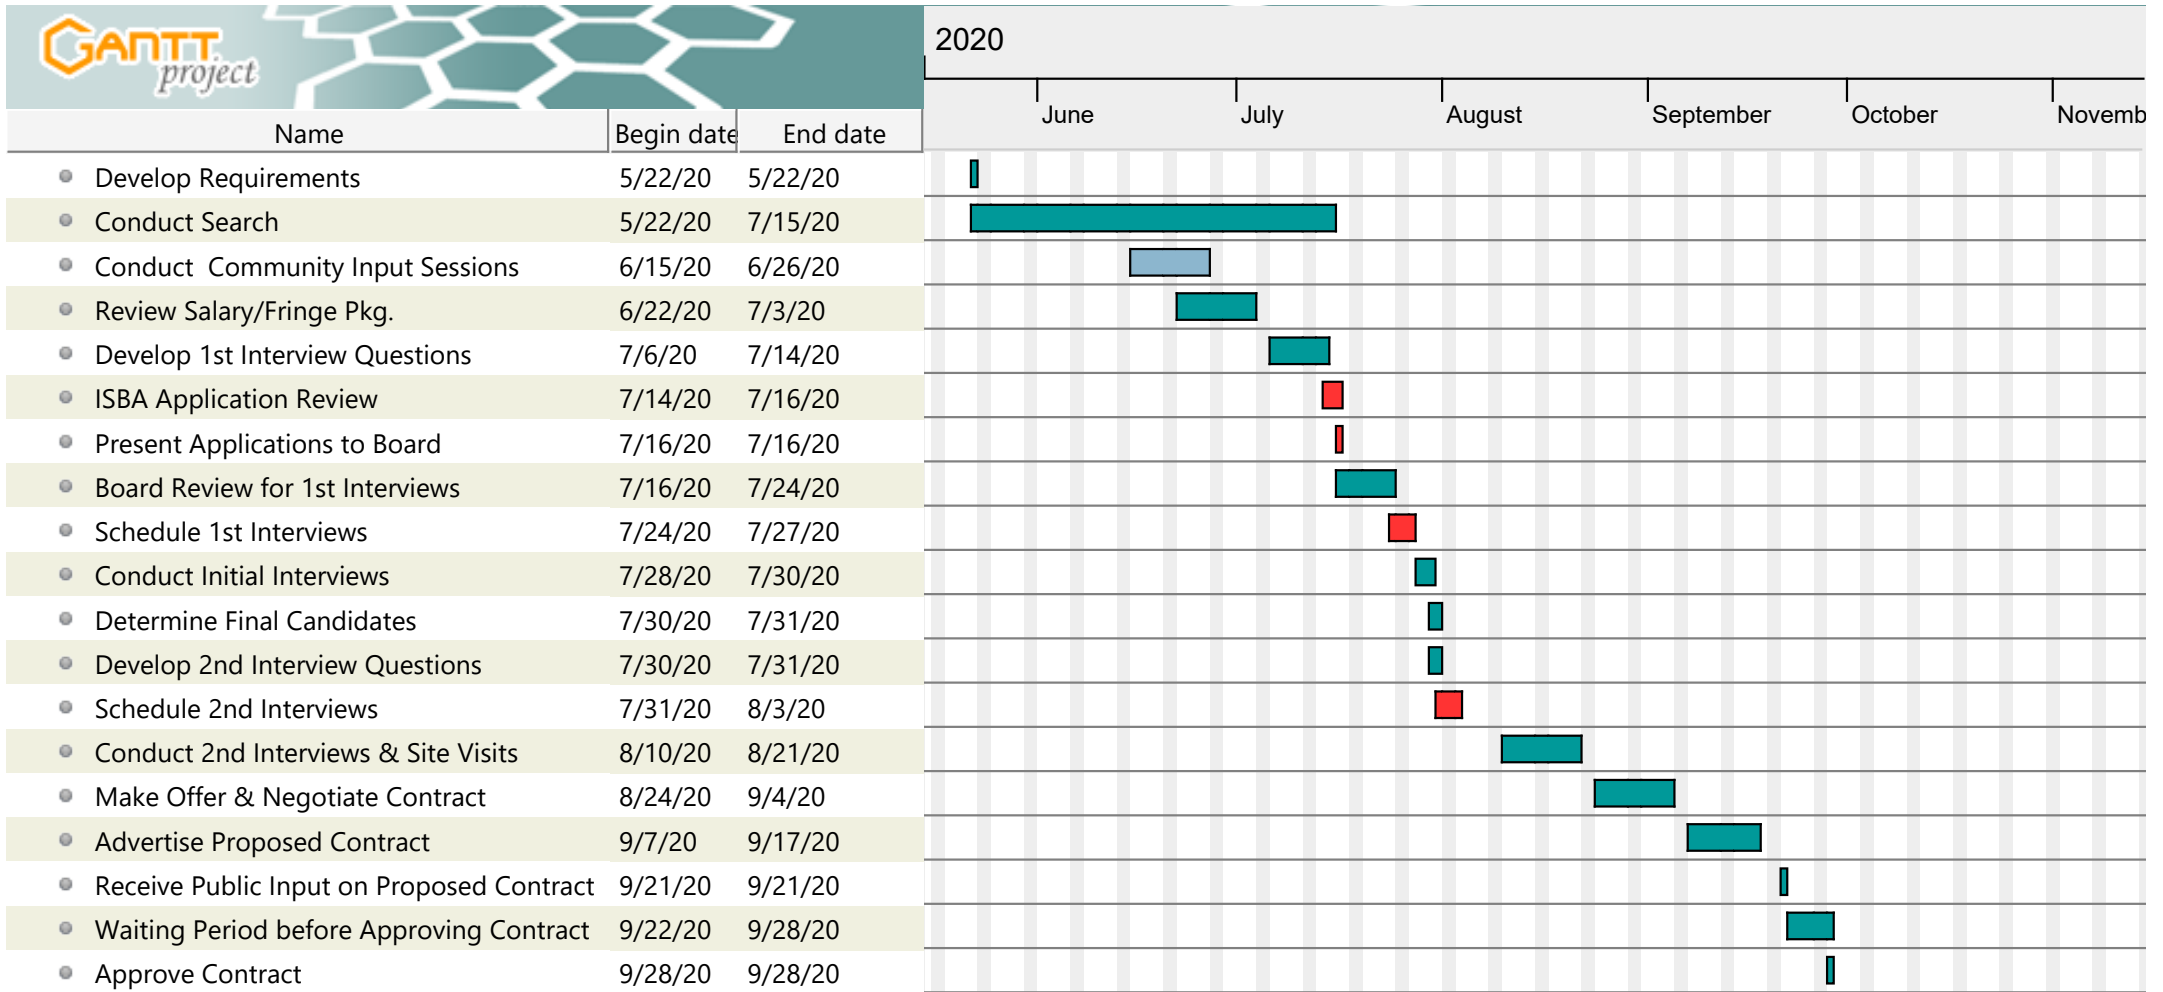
GANTT project

2020

June July August September October Novemb

| Name | Begin date | End date |
|---|---|---|
| Develop Requirements | 5/22/20 | 5/22/20 |
| Conduct Search | 5/22/20 | 7/15/20 |
| Conduct Community Input Sessions | 6/15/20 | 6/26/20 |
| Review Salary/Fringe Pkg. | 6/22/20 | 7/3/20 |
| Develop 1st Interview Questions | 7/6/20 | 7/14/20 |
| ISBA Application Review | 7/14/20 | 7/16/20 |
| Present Applications to Board | 7/16/20 | 7/16/20 |
| Board Review for 1st Interviews | 7/16/20 | 7/24/20 |
| Schedule 1st Interviews | 7/24/20 | 7/27/20 |
| Conduct Initial Interviews | 7/28/20 | 7/30/20 |
| Determine Final Candidates | 7/30/20 | 7/31/20 |
| Develop 2nd Interview Questions | 7/30/20 | 7/31/20 |
| Schedule 2nd Interviews | 7/31/20 | 8/3/20 |
| Conduct 2nd Interviews & Site Visits | 8/10/20 | 8/21/20 |
| Make Offer & Negotiate Contract | 8/24/20 | 9/4/20 |
| Advertise Proposed Contract | 9/7/20 | 9/17/20 |
| Receive Public Input on Proposed Contract | 9/21/20 | 9/21/20 |
| Waiting Period before Approving Contract | 9/22/20 | 9/28/20 |
| Approve Contract | 9/28/20 | 9/28/20 |